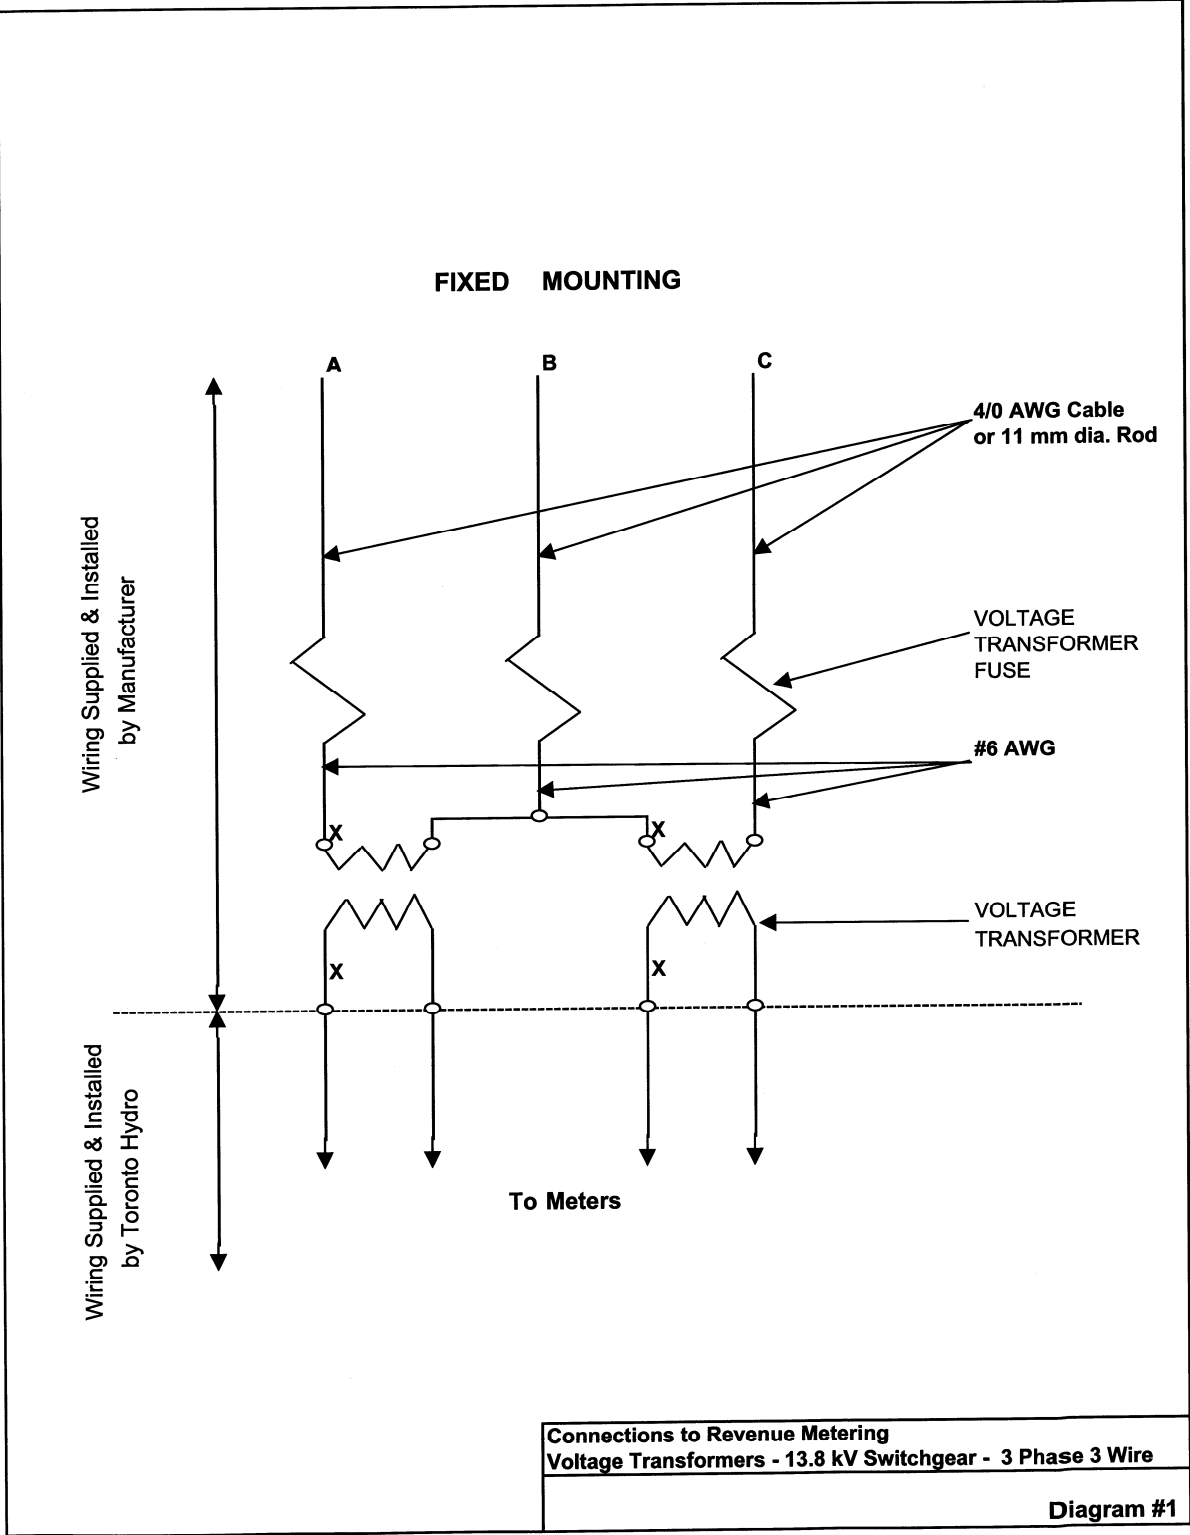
FIXED MOUNTING

A
B
C

4/0 AWG Cable
or 11 mm dia. Rod

VOLTAGE
TRANSFORMER
FUSE

#6 AWG

X
X

VOLTAGE
TRANSFORMER

X
X

Wiring Supplied & Installed
by Manufacturer

Wiring Supplied & Installed
by Toronto Hydro

To Meters

Connections to Revenue Metering
Voltage Transformers - 13.8 kV Switchgear - 3 Phase 3 Wire

Diagram #1